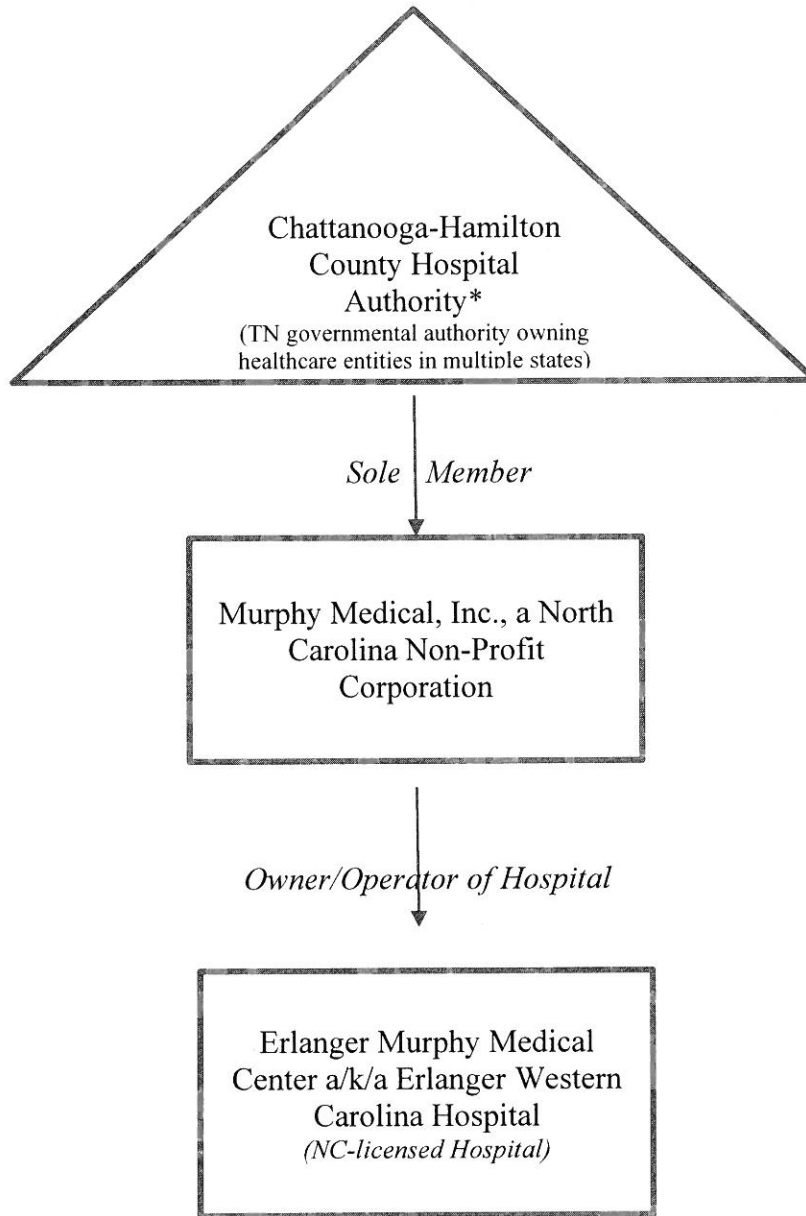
Chattanooga-Hamilton County Hospital Authority*
(TN governmental authority owning healthcare entities in multiple states)

Sole Member

Murphy Medical, Inc., a North Carolina Non-Profit Corporation

Owner/Operator of Hospital

Erlanger Murphy Medical Center a/k/a Erlanger Western Carolina Hospital
(NC-licensed Hospital)